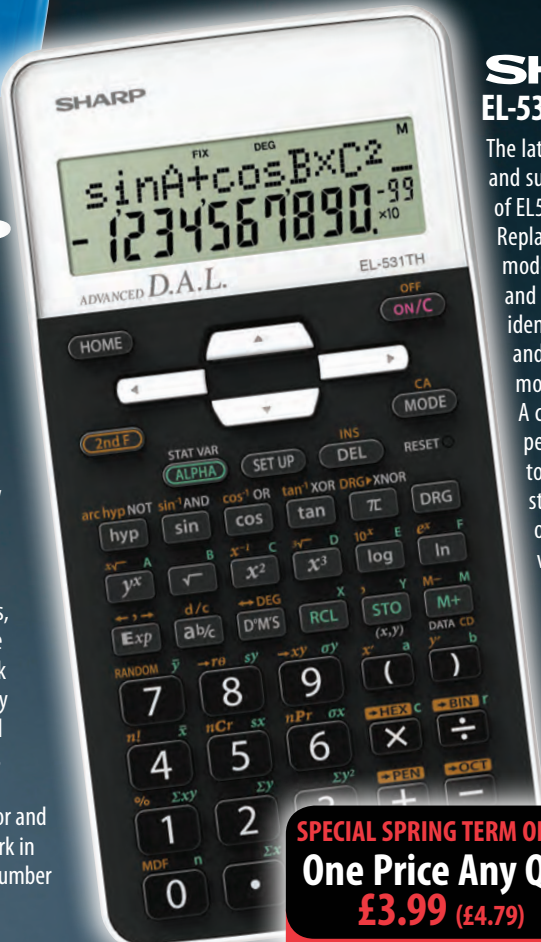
SHARP

FIX DEG M

sinA+cosBxC²

-1234567890.$^{-99}_{\times10}$

ADVANCED D.A.L.

EL-531TH

OFF ON/C

HOME

CA MODE

2nd F

STAT VAR ALPHA

SET UP

INS DEL

RESET

arc hyp NOT hyp

sin⁻¹ AND sin

cos⁻¹ OR cos

tan⁻¹ XOR tan

DRG▸XNOR π

DRG

$x\sqrt{}$ A $y^x$

B $\sqrt{}$

$x^{-1}$ C $x^2$

$\sqrt[3]{}$ D $x^3$

$10^x$ E log

$e^x$ F ln

←→ Exp

d/c ab/c

↔DEG D°M'S

X RCL

Y STO (x,y)

M– M M+

DATA CD

RANDOM $\bar{y}$ 7

→rθ sy 8

→xy σy 9

x' a (

y' b )

n! $\bar{x}$ 4

nCr sx 5

nPr σx 6

▸HEX C ×

▸BIN r ÷

% Σxy 1

Σy 2

Σy²

▸PEN +

▸OCT –

MDF n 0

Σx •

SH
EL-53

The lat
and su
of EL5
Repla
mod
and
iden
and
mo
A c
pe
to
st
c
v

s,
e
k
y
d

or and
rk in
umber

SPECIAL SPRING TERM O
One Price Any Q
£3.99 (£4.79)